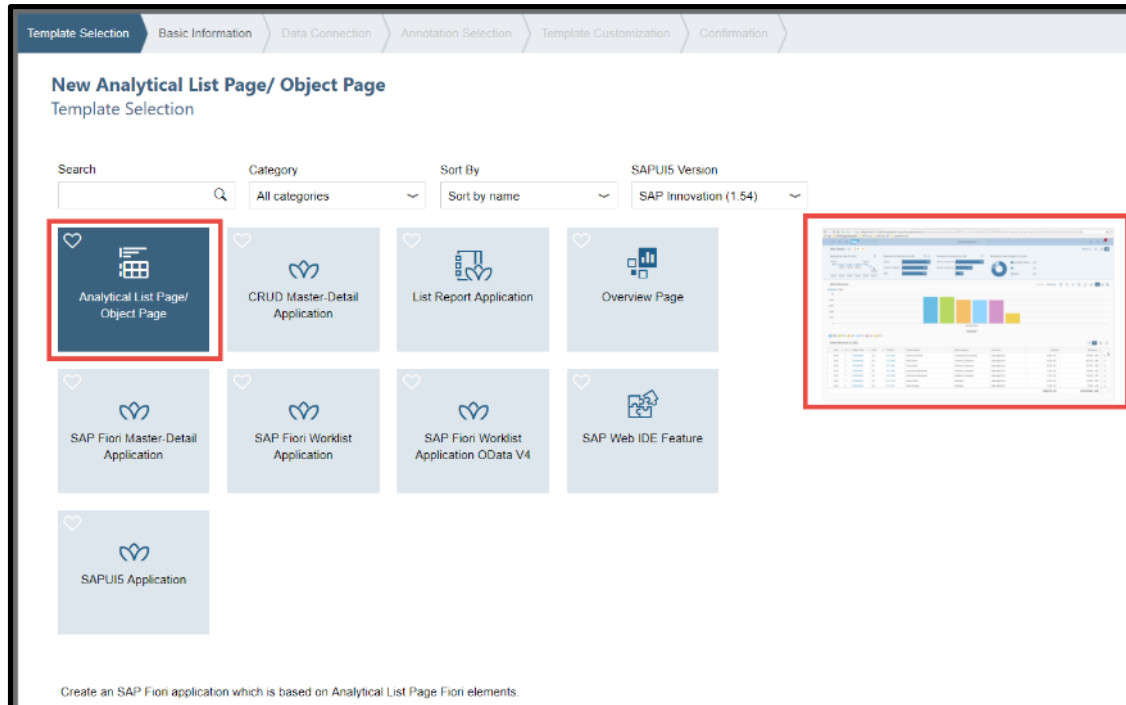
Template Selection | Basic Information | Data Connection | Annotation Selection | Template Customization | Confirmation

New Analytical List Page/ Object Page
Template Selection

Search

Category
All categories

Sort By
Sort by name

SAPUI5 Version
SAP Innovation (1.54)

Analytical List Page/ Object Page

CRUD Master-Detail Application

List Report Application

Overview Page

SAP Fiori Master-Detail Application

SAP Fiori Worklist Application

SAP Fiori Worklist Application OData V4

SAP Web IDE Feature

SAPUI5 Application

Create an SAP Fiori application which is based on Analytical List Page Fiori elements.